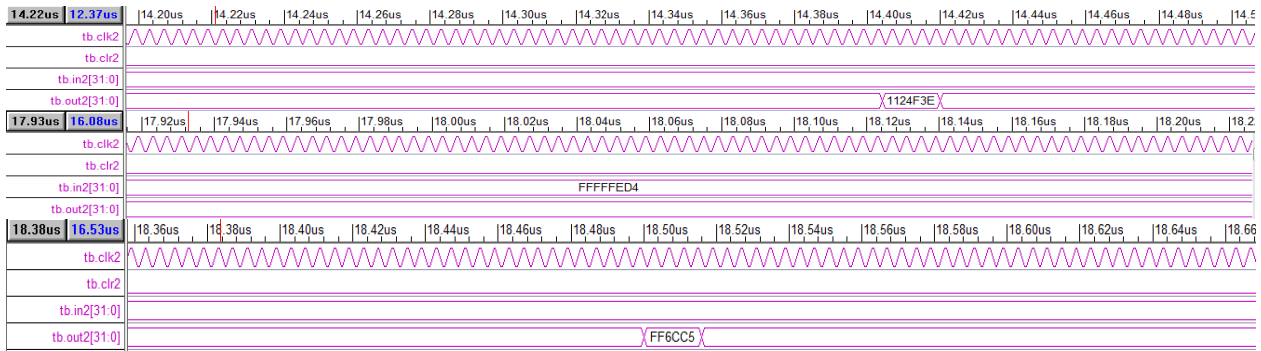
14.22us 12.37us 14.20us 14.22us 14.24us 14.26us 14.28us 14.30us 14.32us 14.34us 14.36us 14.38us 14.40us 14.42us 14.44us 14.46us 14.48us 14.5

tb.clk2
tb.clr2
tb.in2[31:0]
tb.out2[31:0] 1124F3E

17.93us 16.08us 17.92us 17.94us 17.96us 17.98us 18.00us 18.02us 18.04us 18.06us 18.08us 18.10us 18.12us 18.14us 18.16us 18.18us 18.20us 18.2

tb.clk2
tb.clr2
tb.in2[31:0] FFFFFED4
tb.out2[31:0]

18.38us 16.53us 18.36us 18.38us 18.40us 18.42us 18.44us 18.46us 18.48us 18.50us 18.52us 18.54us 18.56us 18.58us 18.60us 18.62us 18.64us 18.66

tb.clk2
tb.clr2
tb.in2[31:0]
tb.out2[31:0] FF6CC5